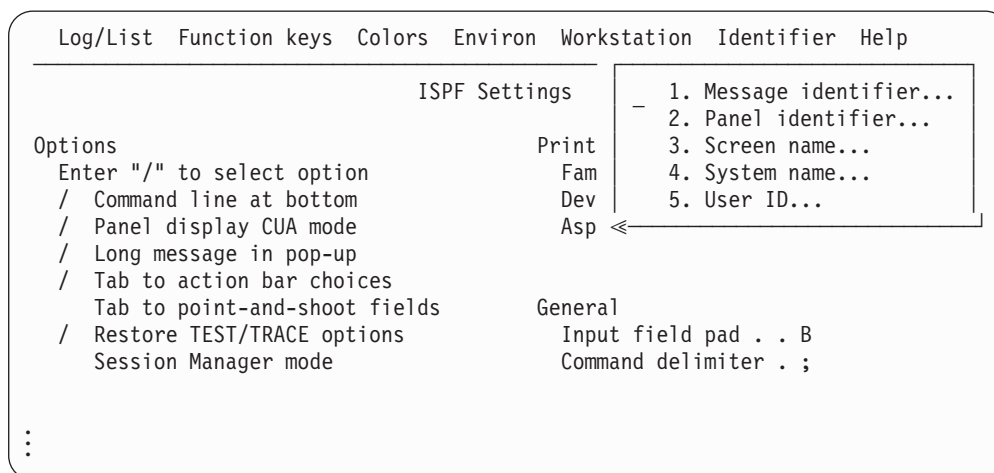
Log/List Function keys Colors Environ Workstation Identifier Help

ISPF Settings

_ 1. Message identifier...
2. Panel identifier...
3. Screen name...
4. System name...
5. User ID...

Options
Enter "/" to select option
/ Command line at bottom
/ Panel display CUA mode
/ Long message in pop-up
/ Tab to action bar choices
Tab to point-and-shoot fields
/ Restore TEST/TRACE options
Session Manager mode

Print
Fam
Dev
Asp

General
Input field pad . . B
Command delimiter . ;

⋮